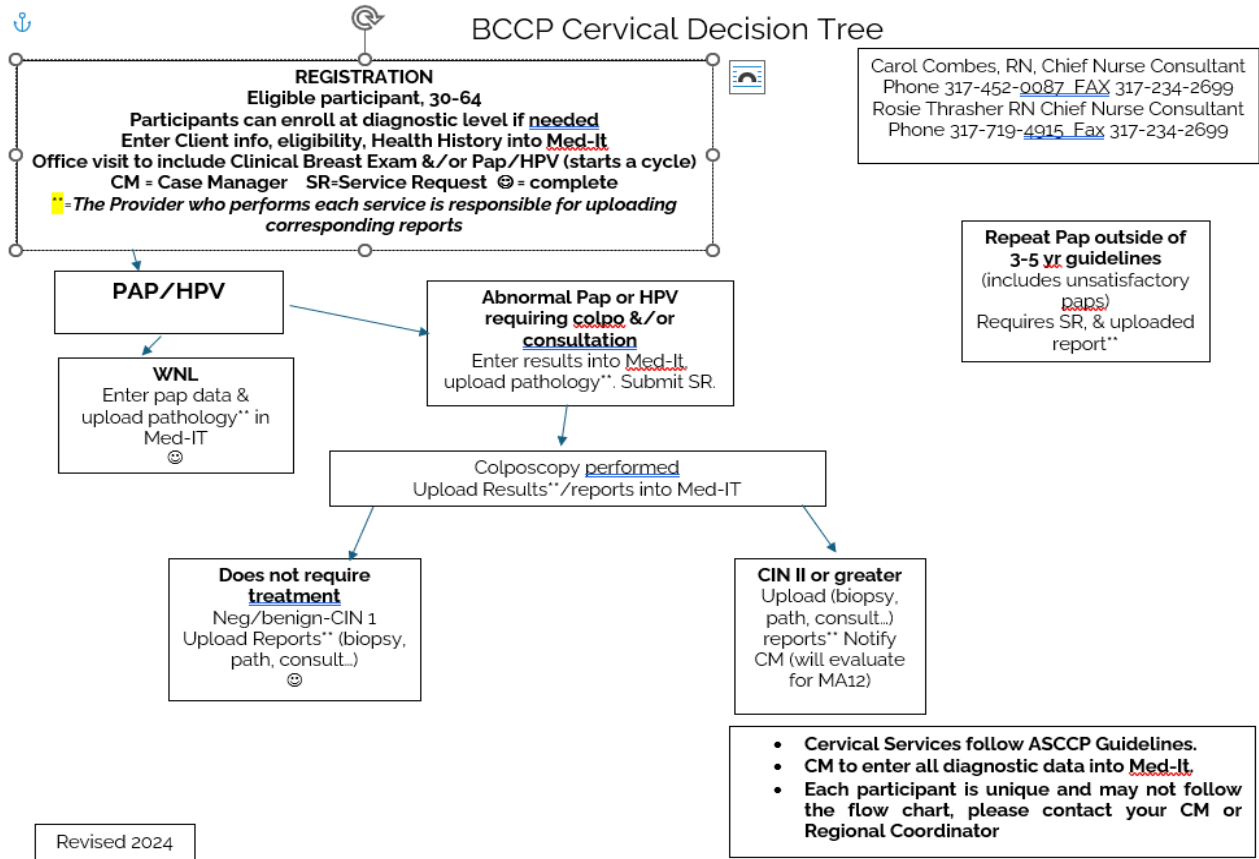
BCCP Cervical Decision Tree

REGISTRATION
Eligible participant, 30-64
Participants can enroll at diagnostic level if needed
Enter Client info, eligibility, Health History into Med-It
Office visit to include Clinical Breast Exam &/or Pap/HPV (starts a cycle)
CM = Case Manager SR=Service Request ☺ = complete
**=The Provider who performs each service is responsible for uploading corresponding reports

Carol Combes, RN, Chief Nurse Consultant
Phone 317-452-0087 FAX 317-234-2699
Rosie Thrasher RN Chief Nurse Consultant
Phone 317-719-4915 Fax 317-234-2699

Repeat Pap outside of 3-5 yr guidelines
(includes unsatisfactory paps)
Requires SR, & uploaded report**

PAP/HPV

Abnormal Pap or HPV requiring colpo &/or consultation
Enter results into Med-It, upload pathology**. Submit SR.

WNL
Enter pap data & upload pathology** in Med-IT
☺

Colposcopy performed
Upload Results**/reports into Med-IT

Does not require treatment
Neg/benign-CIN 1
Upload Reports** (biopsy, path, consult…)
☺

CIN II or greater
Upload (biopsy, path, consult…) reports** Notify CM (will evaluate for MA12)

- Cervical Services follow ASCCP Guidelines.
- CM to enter all diagnostic data into Med-It.
- Each participant is unique and may not follow the flow chart, please contact your CM or Regional Coordinator

Revised 2024